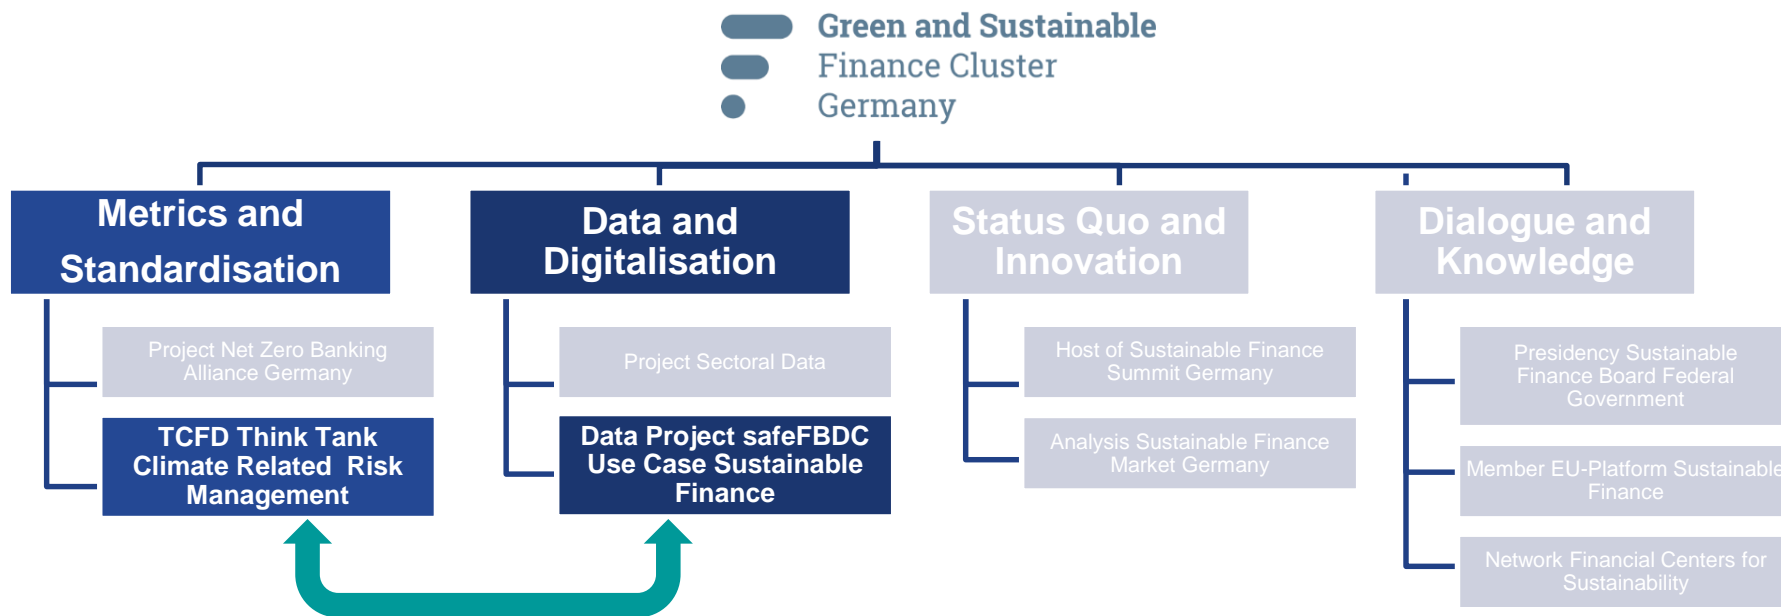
Green and Sustainable
Finance Cluster
Germany

Metrics and Standardisation

Project Net Zero Banking Alliance Germany

TCFD Think Tank Climate Related Risk Management

Data and Digitalisation

Project Sectoral Data

Data Project safeFBDC Use Case Sustainable Finance

Status Quo and Innovation

Host of Sustainable Finance Summit Germany

Analysis Sustainable Finance Market Germany

Dialogue and Knowledge

Presidency Sustainable Finance Board Federal Government

Member EU-Platform Sustainable Finance

Network Financial Centers for Sustainability